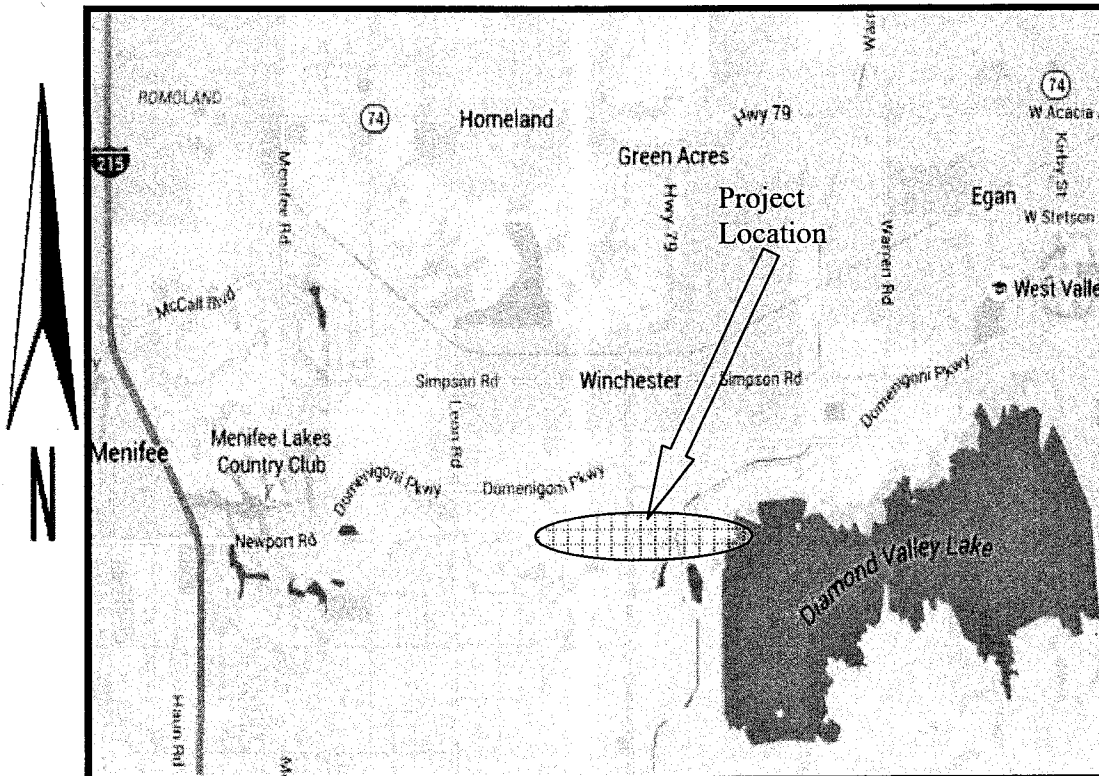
N

ROMOLAND

215

74

Homeland

Hwy 79

74

W Acacia

Green Acres

Menifee Rd

Hwy 79

Project Location

Warren Rd

Kirby St

Egan

W Stetson

McCall Blvd

West Valle

Simpson Rd

Winchester

Simpson Rd

Domenigoni Pkwy

Leon Rd

Menifee

Menifee Lakes Country Club

Domenigoni Pkwy

Domenigoni Pkwy

Newport Rd

Diamond Valley Lake

Haun Rd